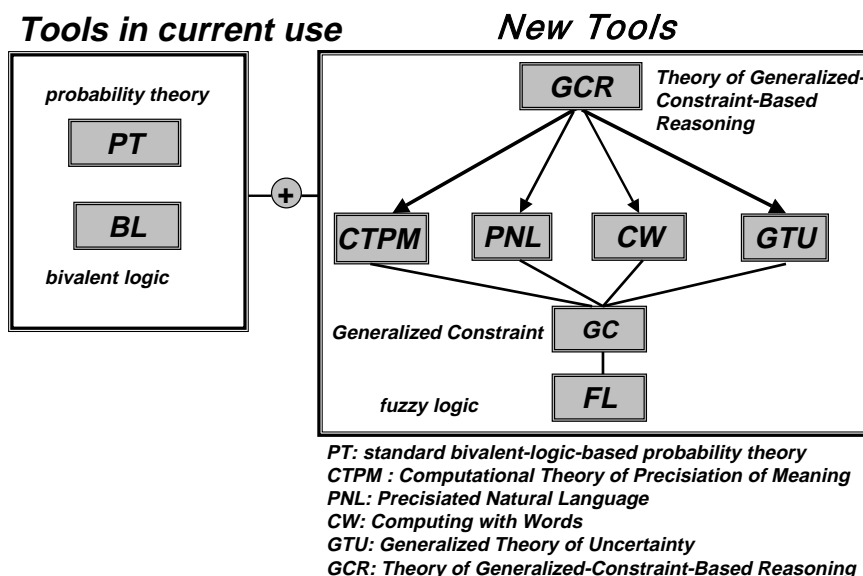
Tools in current use

probability theory

PT

BL

bivalent logic

+

New Tools

GCR

Theory of Generalized-Constraint-Based Reasoning

CTPM

PNL

CW

GTU

Generalized Constraint

GC

fuzzy logic

FL

PT: standard bivalent-logic-based probability theory
CTPM : Computational Theory of Precisiation of Meaning
PNL: Precisiated Natural Language
CW: Computing with Words
GTU: Generalized Theory of Uncertainty
GCR: Theory of Generalized-Constraint-Based Reasoning